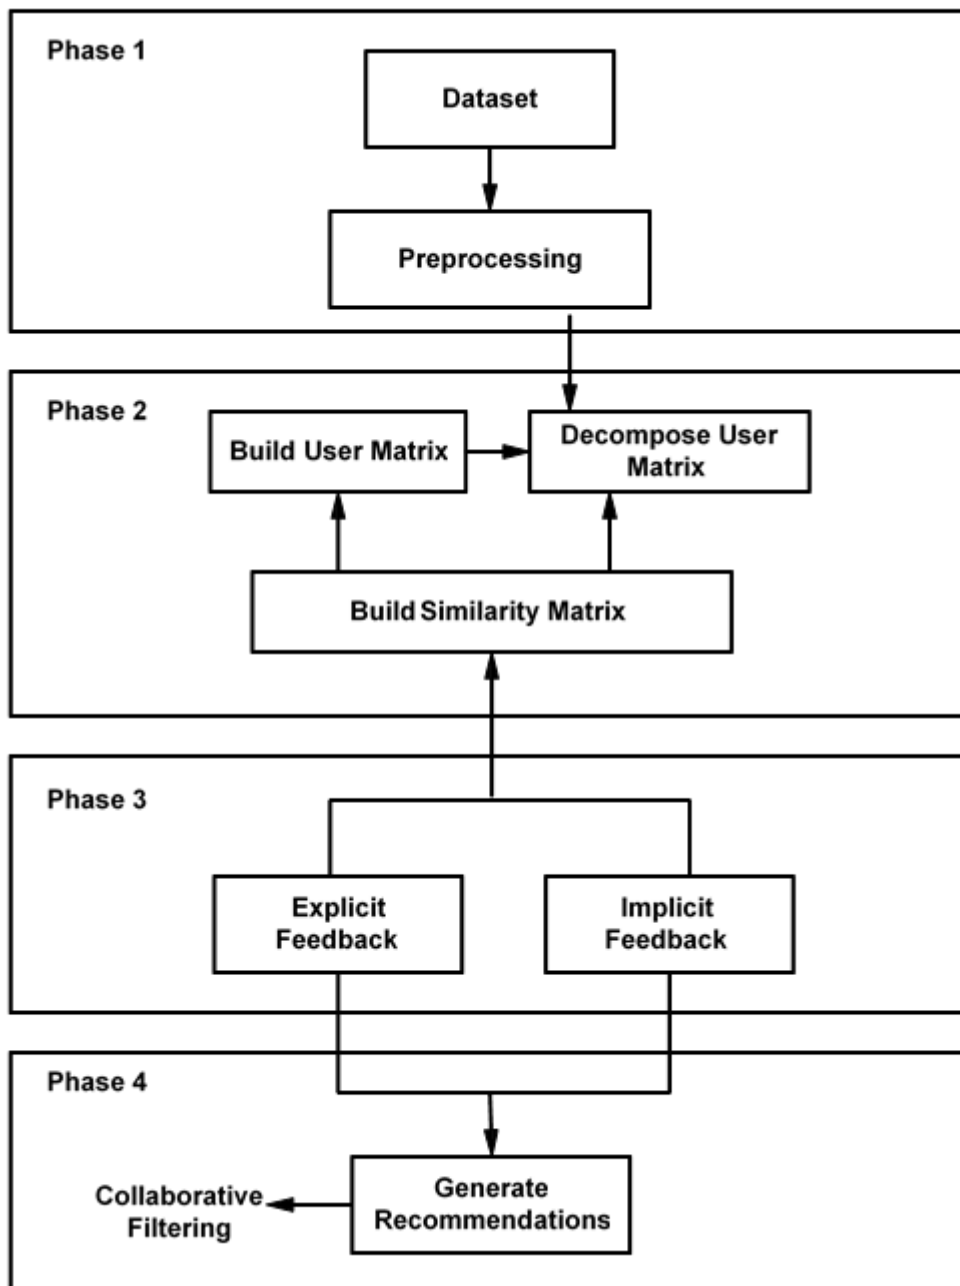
Phase 1

Dataset

Preprocessing

Phase 2

Build User Matrix

Decompose User Matrix

Build Similarity Matrix

Phase 3

Explicit Feedback

Implicit Feedback

Phase 4

Collaborative Filtering

Generate Recommendations